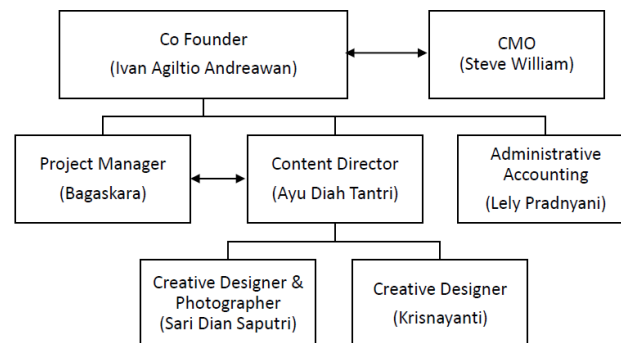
Co Founder
(Ivan Agiltio Andreawan)

CMO
(Steve William)

Project Manager
(Bagaskara)

Content Director
(Ayu Diah Tantri)

Administrative Accounting
(Lely Pradnyani)

Creative Designer & Photographer
(Sari Dian Saputri)

Creative Designer
(Krisnayanti)